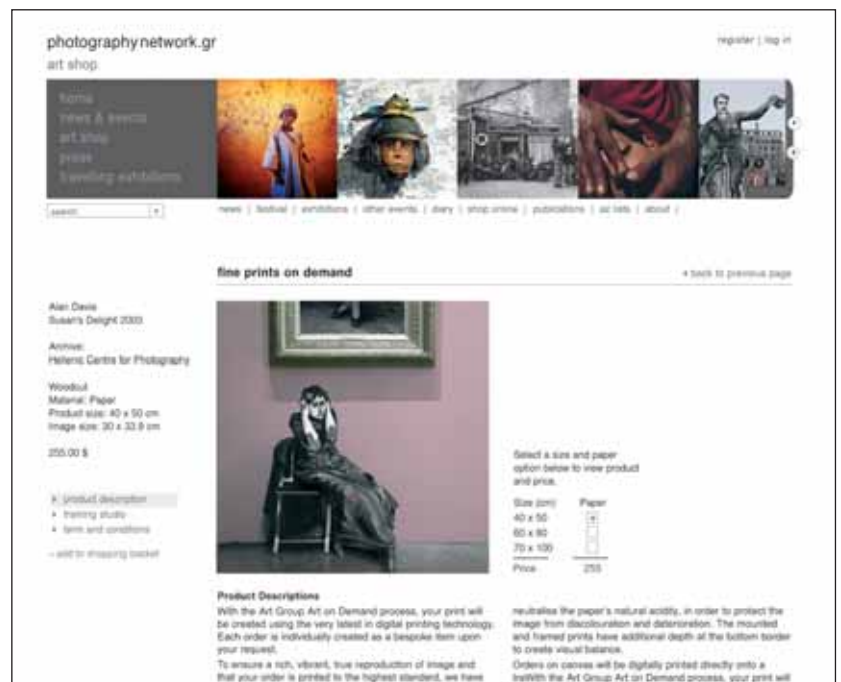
photographynetwork.gr
art shop

register | log in

home
news & events
art shop
press
traveling exhibitions

search

news | festival | exhibitions | other events | diary | shop online | publications | pc lists | about |

fine prints on demand

« back to previous page

Alan Davie
Susan's Delight 2003

Archive:
Hellenic Centre for Photography

Woodcut
Material: Paper
Product size: 40 x 50 cm
Image size: 30 x 33.9 cm

255.00 $

product description
training studio
term and conditions

» add to shopping basket

Select a size and paper option below to view product and price.

| Size (cm) | Paper |
|---|---|
| 40 x 50 | ☒ |
| 60 x 80 | ☐ |
| 70 x 100 | ☐ |
| Price | 255 |

Product Descriptions
With the Art Group Art on Demand process, your print will be created using the very latest in digital printing technology. Each order is individually created as a bespoke item upon your request.
To ensure a rich, vibrant, true reproduction of image and that your order is printed to the highest standard, we have

neutralises the paper's natural acidity, in order to protect the image from discolouration and deterioration. The mounted and framed prints have additional depth all the bottom border to create visual balance.
Orders on canvas will be digitally printed directly onto a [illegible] the Art Group Art on Demand process, your print will